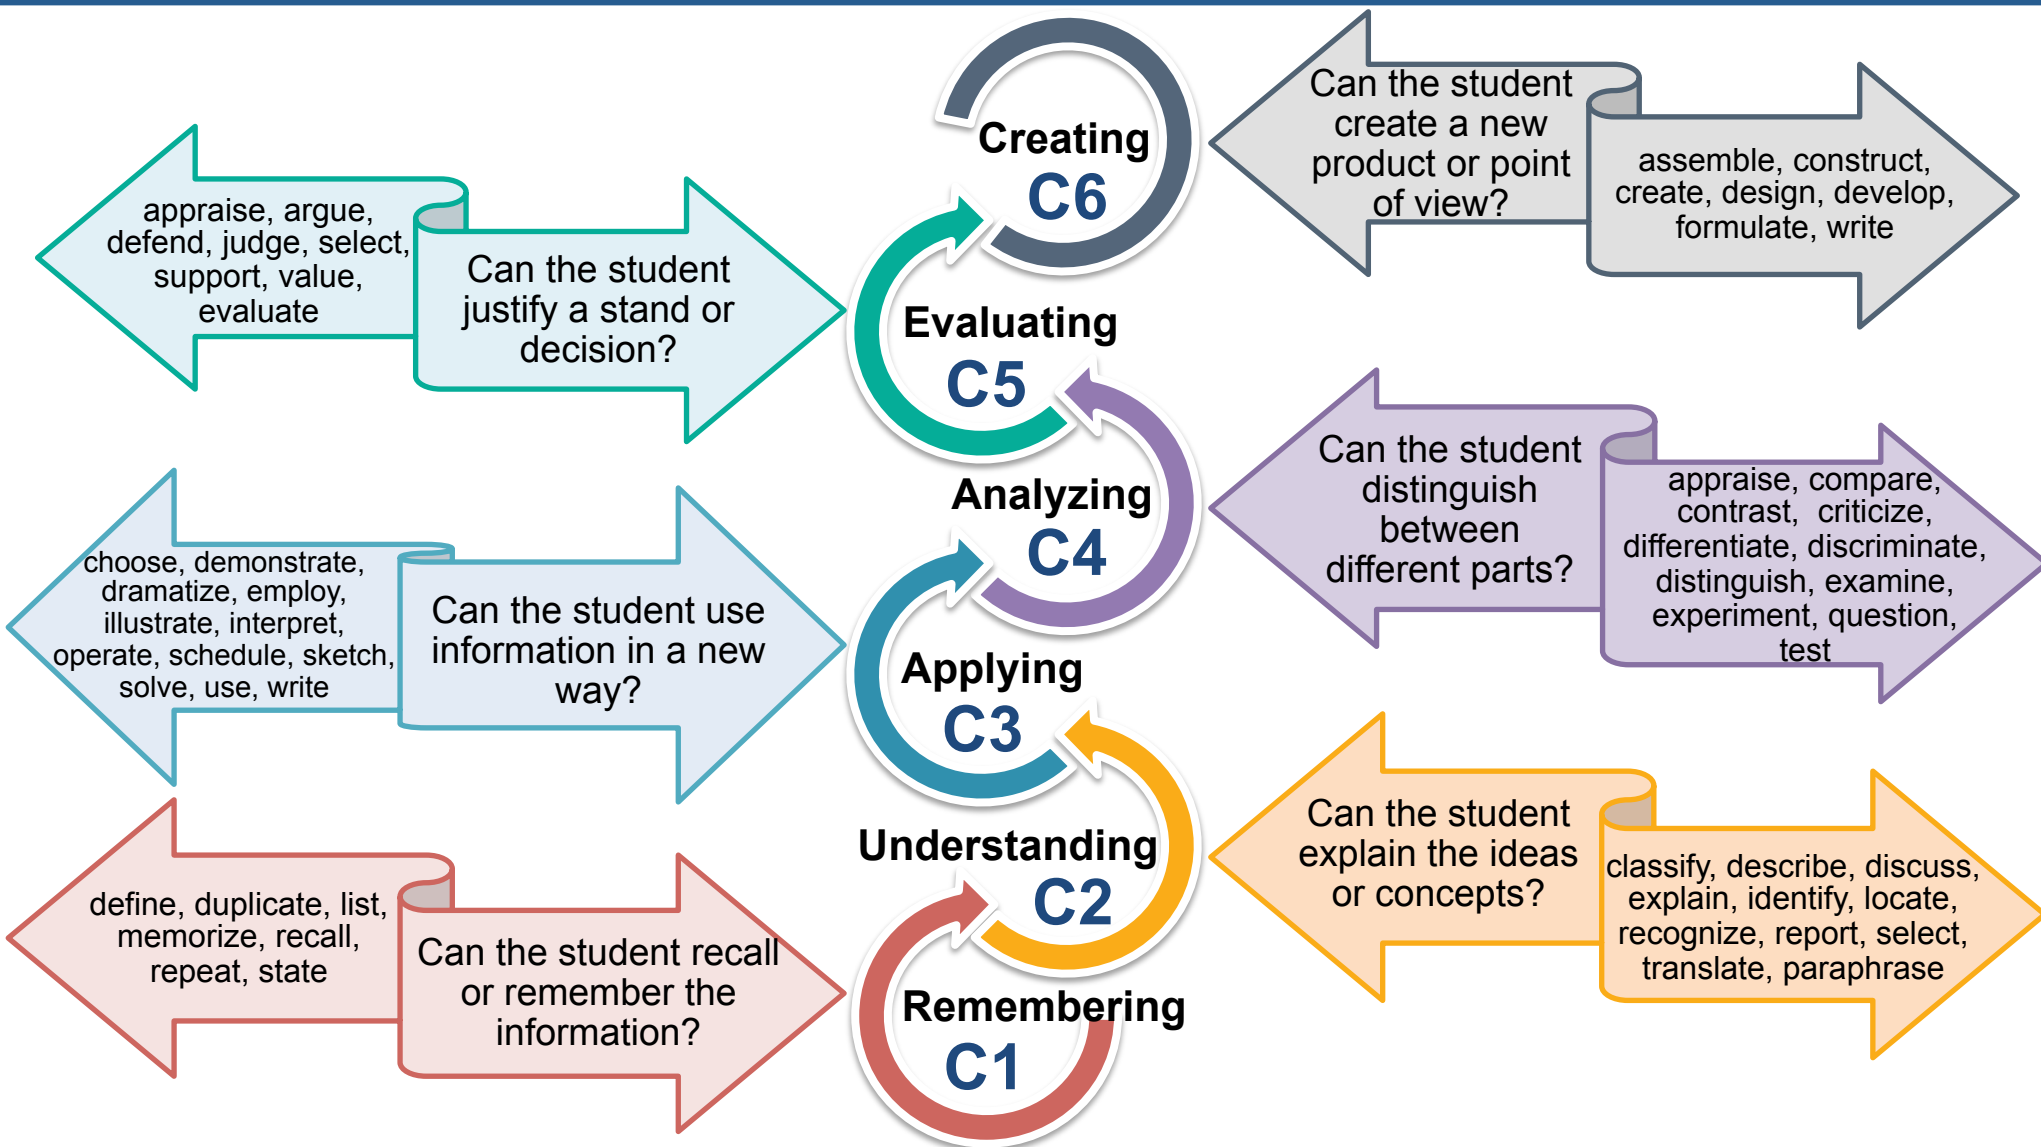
Creating
C6

Can the student create a new product or point of view?

assemble, construct, create, design, develop, formulate, write

appraise, argue, defend, judge, select, support, value, evaluate

Can the student justify a stand or decision?

Evaluating
C5

Analyzing
C4

Can the student distinguish between different parts?

appraise, compare, contrast, criticize, differentiate, discriminate, distinguish, examine, experiment, question, test

choose, demonstrate, dramatize, employ, illustrate, interpret, operate, schedule, sketch, solve, use, write

Can the student use information in a new way?

Applying
C3

Understanding
C2

Can the student explain the ideas or concepts?

classify, describe, discuss, explain, identify, locate, recognize, report, select, translate, paraphrase

define, duplicate, list, memorize, recall, repeat, state

Can the student recall or remember the information?

Remembering
C1